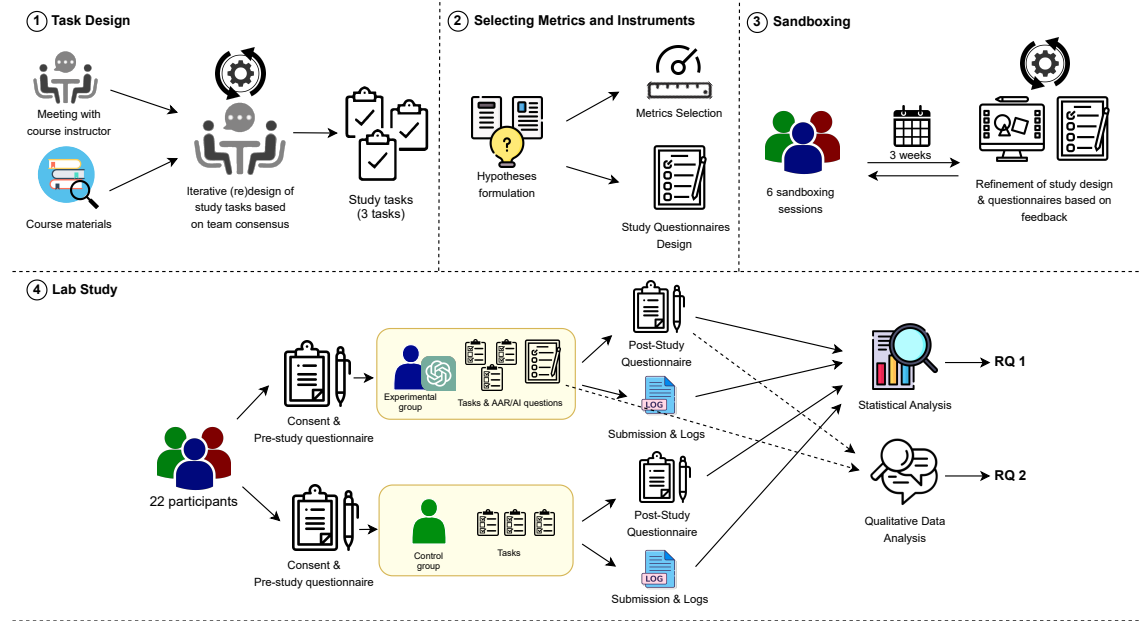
1 Task Design

Meeting with course instructor

Course materials

Iterative (re)design of study tasks based on team consensus

Study tasks (3 tasks)

2 Selecting Metrics and Instruments

Hypotheses formulation

Metrics Selection

Study Questionnaires Design

3 Sandboxing

6 sandboxing sessions

3 weeks

Refinement of study design & questionnaires based on feedback

4 Lab Study

22 participants

Consent & Pre-study questionnaire

Experimental group

Tasks & AAR/AI questions

Post-Study Questionnaire

LOG

Submission & Logs

Consent & Pre-study questionnaire

Control group

Tasks

Post-Study Questionnaire

LOG

Submission & Logs

Statistical Analysis

RQ 1

Qualitative Data Analysis

RQ 2